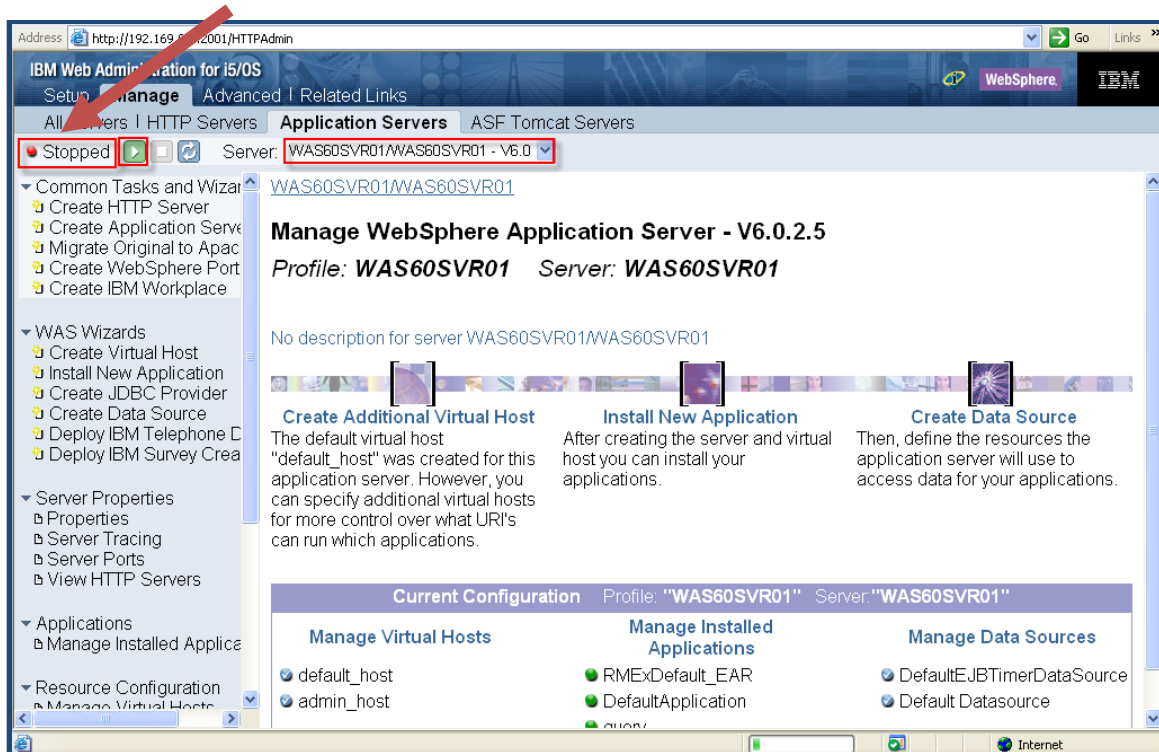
Address http://192.169.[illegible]2001/HTTPAdmin Go Links

IBM Web Admin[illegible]ation for i5/OS WebSphere IBM

Setup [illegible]anage Advanced | Related Links

All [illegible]ervers | HTTP Servers Application Servers ASF Tomcat Servers

Stopped Server: WAS60SVR01/WAS60SVR01 - V6.0

Common Tasks and Wizar
Create HTTP Server
Create Application Serve
Migrate Original to Apac
Create WebSphere Port
Create IBM Workplace

WAS Wizards
Create Virtual Host
Install New Application
Create JDBC Provider
Create Data Source
Deploy IBM Telephone D
Deploy IBM Survey Crea

Server Properties
Properties
Server Tracing
Server Ports
View HTTP Servers

Applications
Manage Installed Applica

Resource Configuration
Manage Virtual Hosts

WAS60SVR01/WAS60SVR01

Manage WebSphere Application Server - V6.0.2.5

Profile: WAS60SVR01 Server: WAS60SVR01

No description for server WAS60SVR01/WAS60SVR01

Create Additional Virtual Host
The default virtual host "default_host" was created for this application server. However, you can specify additional virtual hosts for more control over what URI's can run which applications.

Install New Application
After creating the server and virtual host you can install your applications.

Create Data Source
Then, define the resources the application server will use to access data for your applications.

Current Configuration Profile: "WAS60SVR01" Server:"WAS60SVR01"

| Manage Virtual Hosts | Manage Installed Applications | Manage Data Sources |
|---|---|---|
| default_host | RMExDefault_EAR | DefaultEJBTimerDataSource |
| admin_host | DefaultApplication | Default Datasource |
| | query | |

Internet